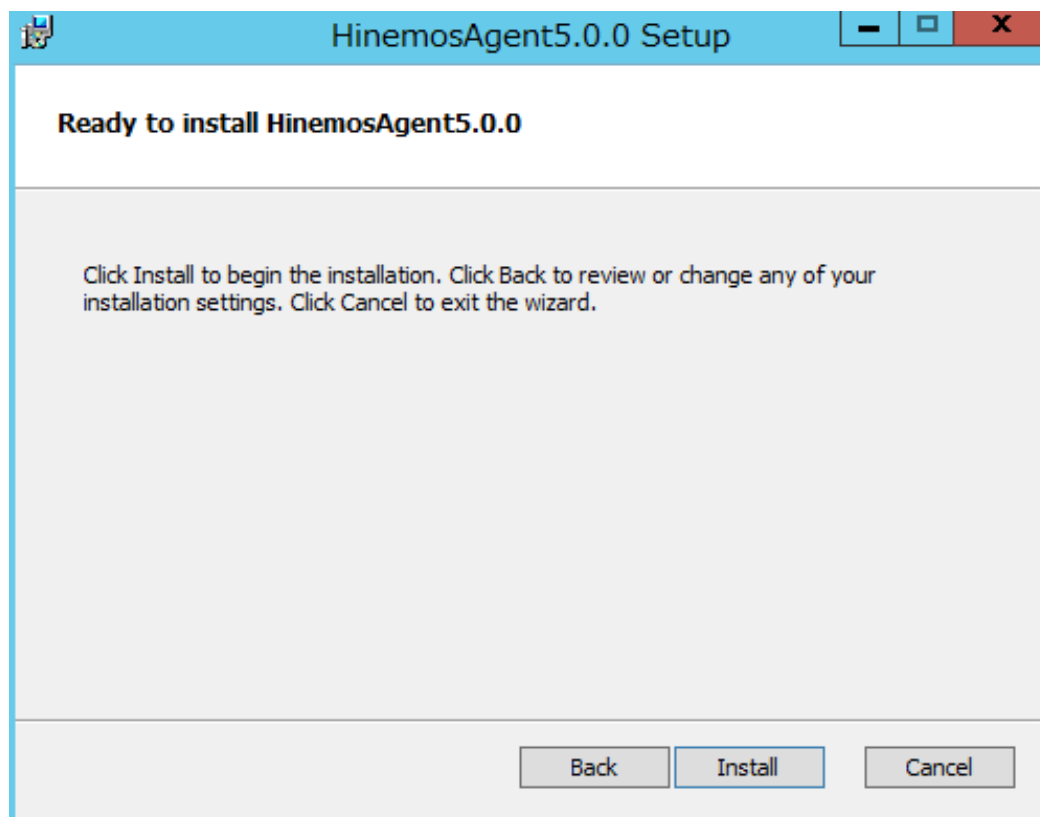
HinemosAgent5.0.0 Setup

Ready to install HinemosAgent5.0.0

Click Install to begin the installation. Click Back to review or change any of your installation settings. Click Cancel to exit the wizard.

Back Install Cancel